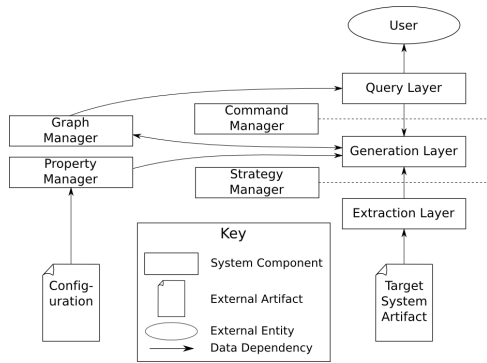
User

Query Layer

Command Manager

Graph Manager

Generation Layer

Property Manager

Strategy Manager

Extraction Layer

Key

System Component

External Artifact

External Entity

Data Dependency

Configuration

Target System Artifact